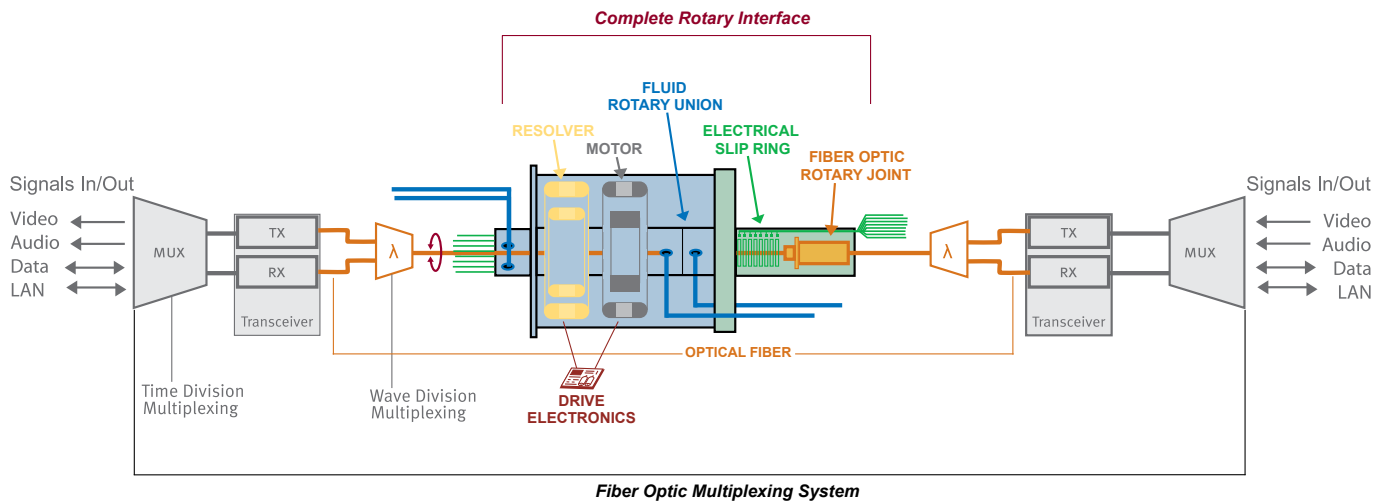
Complete Rotary Interface

FLUID
ROTARY UNION

RESOLVER

MOTOR

ELECTRICAL
SLIP RING

FIBER OPTIC
ROTARY JOINT

Signals In/Out
Video
Audio
Data
LAN

MUX

TX
RX
Transceiver

λ

λ

TX
RX
Transceiver

MUX

Signals In/Out
Video
Audio
Data
LAN

OPTICAL FIBER

Time Division
Multiplexing

Wave Division
Multiplexing

DRIVE
ELECTRONICS

Fiber Optic Multiplexing System